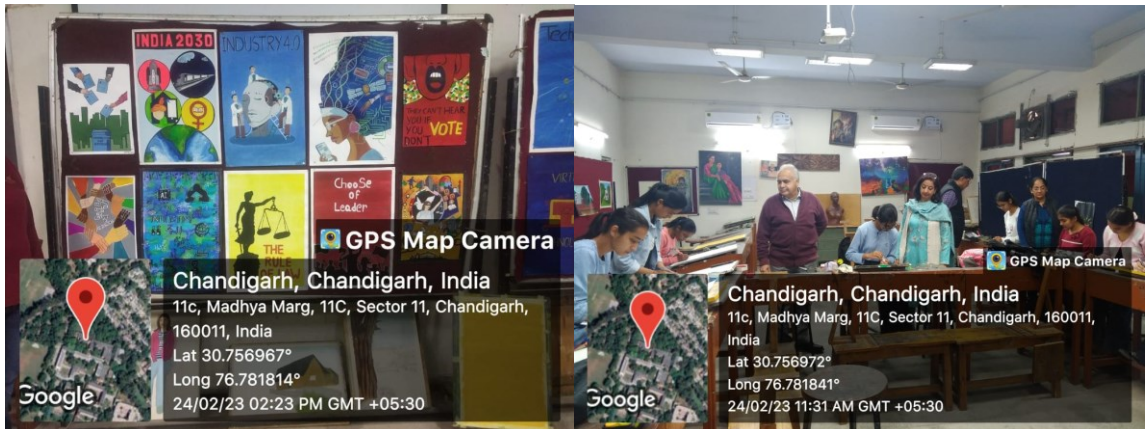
INDIA 2030

INDUSTRY 4.0

THEY CAN'T HEAR YOU IF YOU DON'T VOTE

Choose of Leader

THE RULE

GPS Map Camera

Chandigarh, Chandigarh, India

11c, Madhya Marg, 11C, Sector 11, Chandigarh, 160011, India

Lat 30.756967°

Long 76.781814°

24/02/23 02:23 PM GMT +05:30

Google

GPS Map Camera

Chandigarh, Chandigarh, India

11c, Madhya Marg, 11C, Sector 11, Chandigarh, 160011, India

Lat 30.756972°

Long 76.781841°

24/02/23 11:31 AM GMT +05:30

Google